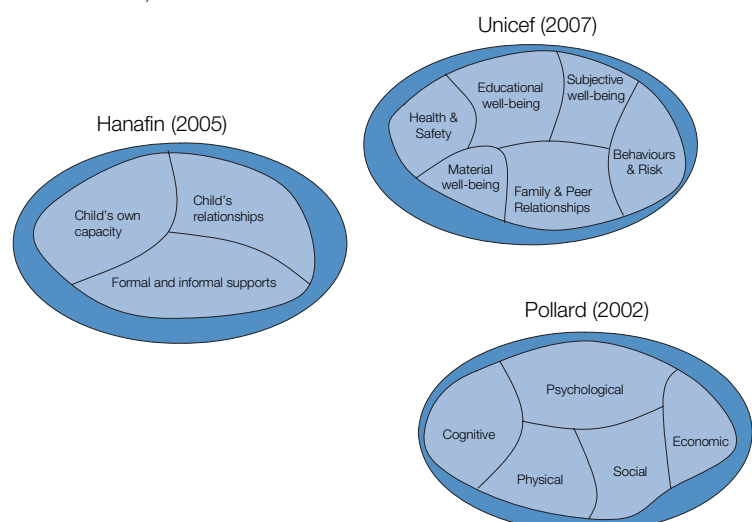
Unicef (2007)

Health & Safety

Educational well-being

Subjective well-being

Behaviours & Risk

Material well-being

Family & Peer Relationships

Hanafin (2005)

Child's own capacity

Child's relationships

Formal and informal supports

Pollard (2002)

Psychological

Cognitive

Economic

Physical

Social